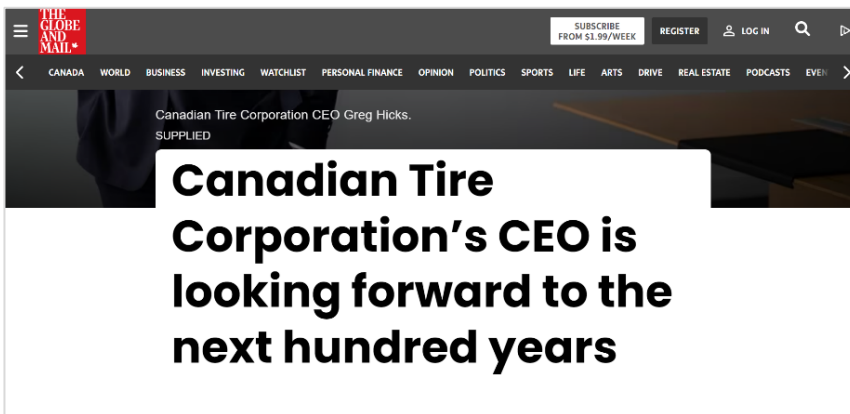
THE GLOBE AND MAIL*

SUBSCRIBE FROM $1.99/WEEK

REGISTER

LOG IN

CANADA WORLD BUSINESS INVESTING WATCHLIST PERSONAL FINANCE OPINION POLITICS SPORTS LIFE ARTS DRIVE REAL ESTATE PODCASTS EVEN

Canadian Tire Corporation CEO Greg Hicks.

SUPPLIED

Canadian Tire Corporation’s CEO is looking forward to the next hundred years